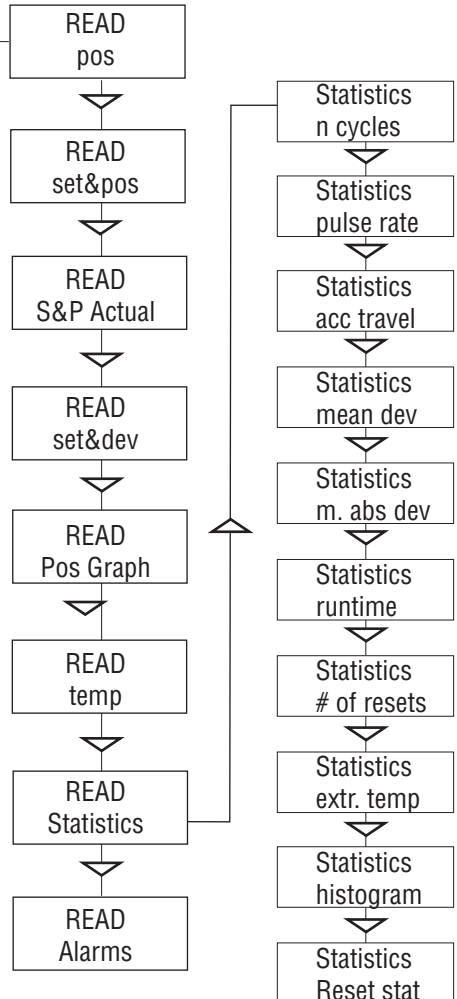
READ
pos

READ
set&pos

READ
S&P Actual

READ
set&dev

READ
Pos Graph

READ
temp

READ
Statistics

READ
Alarms

Statistics
n cycles

Statistics
pulse rate

Statistics
acc travel

Statistics
mean dev

Statistics
m. abs dev

Statistics
runtime

Statistics
# of resets

Statistics
extr. temp

Statistics
histogram

Statistics
Reset stat